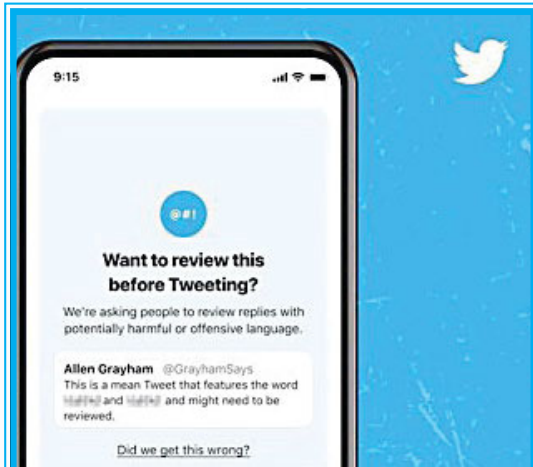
9:15

@#!

Want to review this before Tweeting?

We're asking people to review replies with potentially harmful or offensive language.

Allen Grayham @GrayhamSays
This is a mean Tweet that features the word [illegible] and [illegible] and might need to be reviewed.

Did we get this wrong?